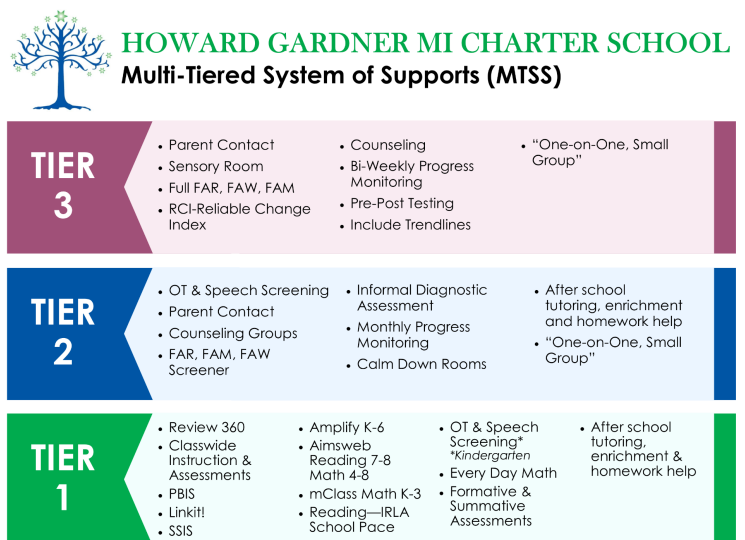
HOWARD GARDNER MI CHARTER SCHOOL
Multi-Tiered System of Supports (MTSS)

TIER 3

• Parent Contact
• Sensory Room
• Full FAR, FAW, FAM
• RCI-Reliable Change Index

• Counseling
• Bi-Weekly Progress Monitoring
• Pre-Post Testing
• Include Trendlines

• "One-on-One, Small Group"

TIER 2

• OT & Speech Screening
• Parent Contact
• Counseling Groups
• FAR, FAM, FAW Screener

• Informal Diagnostic Assessment
• Monthly Progress Monitoring
• Calm Down Rooms

• After school tutoring, enrichment and homework help
• "One-on-One, Small Group"

TIER 1

• Review 360
• Classwide Instruction & Assessments
• PBIS
• Linkit!
• SSIS

• Amplify K-6
• Aimsweb Reading 7-8 Math 4-8
• mClass Math K-3
• Reading—IRLA School Pace

• OT & Speech Screening* *Kindergarten
• Every Day Math
• Formative & Summative Assessments

• After school tutoring, enrichment & homework help